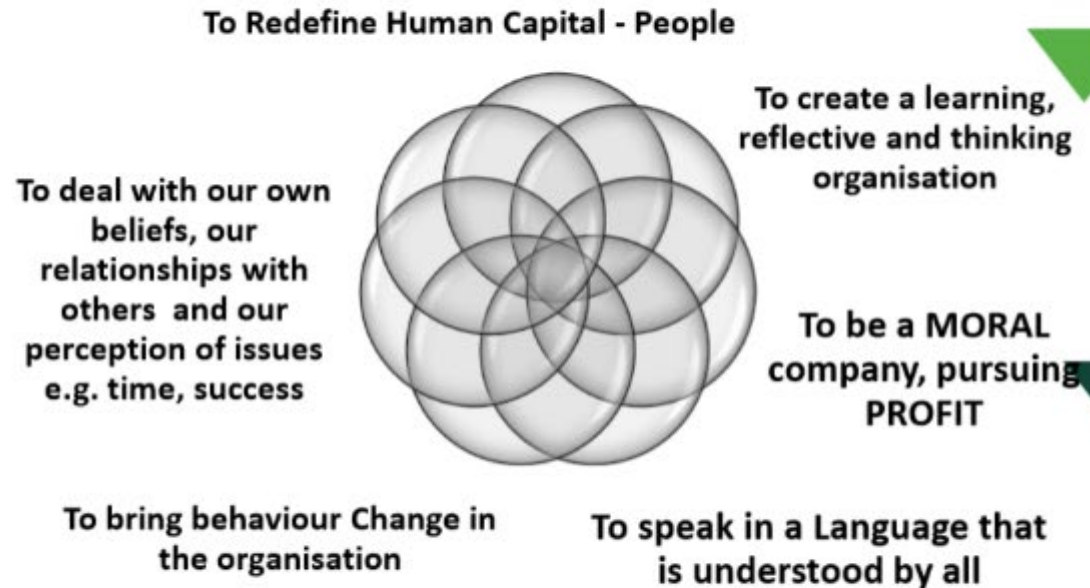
To Redefine Human Capital - People

To create a learning, reflective and thinking organisation

To deal with our own beliefs, our relationships with others and our perception of issues e.g. time, success

To be a MORAL company, pursuing PROFIT

To bring behaviour Change in the organisation

To speak in a Language that is understood by all